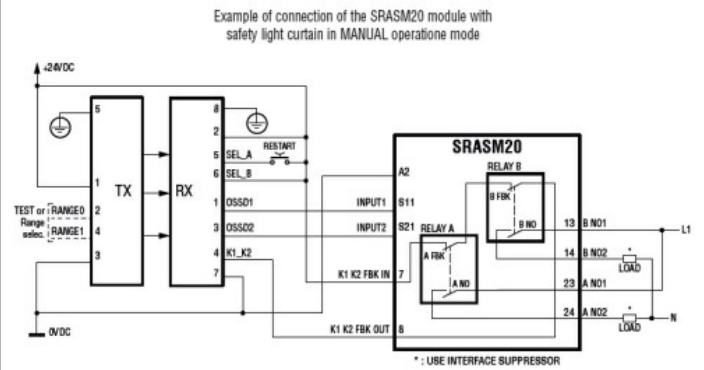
Example of connection of the SRASM20 module with safety light curtain in MANUAL operatione mode

+24VDC

5

TEST or Range selec.

RANGE0

RANGE1

1

2

4

3

TX

RX

8

2

5 SEL_A

6 SEL_B

RESTART

1 OSSD1

3 OSSD2

4 K1_K2

7

SRASM20

A2

INPUT1 S11

INPUT2 S21

K1 K2 FBK IN 7

K1 K2 FBK OUT 8

RELAY B

B FBK

B NO

RELAY A

A FBK

A NO

13 B NO1

14 B NO2

23 A NO1

24 A NO2

*

LOAD

*

LOAD

L1

N

0VDC

* : USE INTERFACE SUPPRESSOR